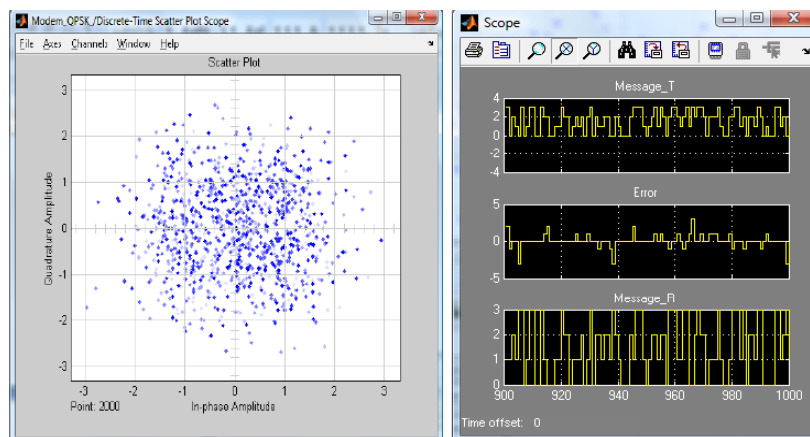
Modem_QPSK/Discrete-Time Scatter Plot Scope

File Axes Channels Window Help

Scatter Plot

3
2
1
0
-1
-2
-3

Quadrature Amplitude

-3 -2 -1 0 1 2 3

Point: 2000

In-phase Amplitude

Scope

Message_T

4
2
0
-2
-4

Error

5
0
-5

Message_R

3
2
1
0

900 920 940 960 980 1000

Time offset: 0